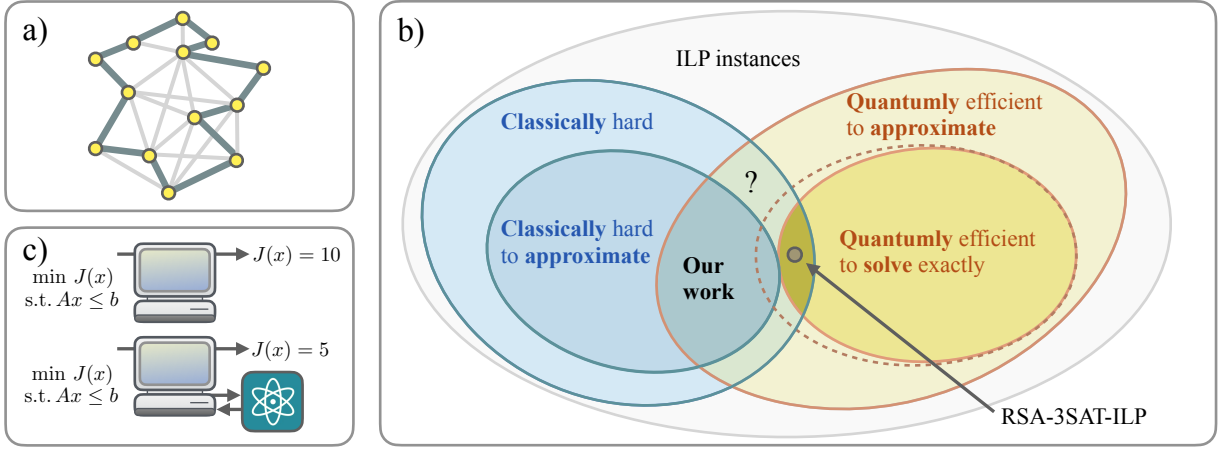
a)

b)

ILP instances

Classically hard

Quantumly efficient to approximate

?

Classically hard to approximate

Our work

Quantumly efficient to solve exactly

RSA-3SAT-ILP

c)

$\min\ J(x)$
s.t. $Ax \leq b$

$J(x) = 10$

$\min\ J(x)$
s.t. $Ax \leq b$

$J(x) = 5$